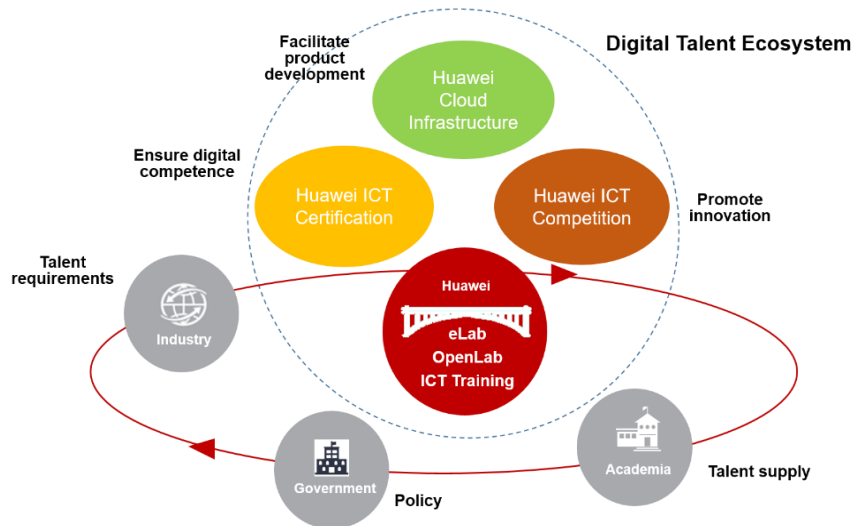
Digital Talent Ecosystem

Facilitate product development

Huawei Cloud Infrastructure

Ensure digital competence

Huawei ICT Certification

Huawei ICT Competition

Promote innovation

Talent requirements

Industry

Huawei

eLab

OpenLab

ICT Training

Government

Policy

Academia

Talent supply